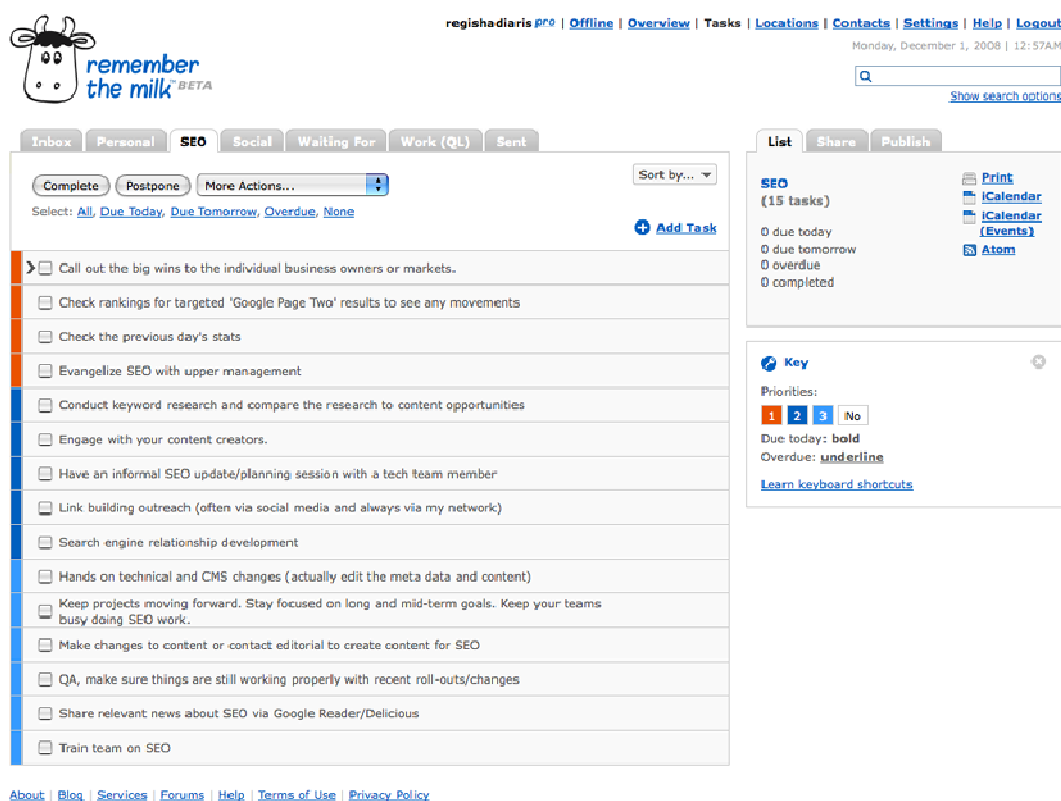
remember the milk™ BETA

regishadiaris pro | Offline | Overview | Tasks | Locations | Contacts | Settings | Help | Logout

Monday, December 1, 2008 | 12:57AM

Show search options

Inbox | Personal | SEO | Social | Waiting For | Work (QL) | Sent

Complete | Postpone | More Actions...

Sort by...

Select: All, Due Today, Due Tomorrow, Overdue, None

Add Task

Call out the big wins to the individual business owners or markets.

Check rankings for targeted 'Google Page Two' results to see any movements

Check the previous day's stats

Evangelize SEO with upper management

Conduct keyword research and compare the research to content opportunities

Engage with your content creators.

Have an informal SEO update/planning session with a tech team member

Link building outreach (often via social media and always via my network)

Search engine relationship development

Hands on technical and CMS changes (actually edit the meta data and content)

Keep projects moving forward. Stay focused on long and mid-term goals. Keep your teams busy doing SEO work.

Make changes to content or contact editorial to create content for SEO

QA, make sure things are still working properly with recent roll-outs/changes

Share relevant news about SEO via Google Reader/Delicious

Train team on SEO

List | Share | Publish

SEO
(15 tasks)

0 due today
0 due tomorrow
0 overdue
0 completed

Print
iCalendar
iCalendar (Events)
Atom

Key

Priorities:
1 2 3 No

Due today: bold
Overdue: underline

Learn keyboard shortcuts

About | Blog | Services | Forums | Help | Terms of Use | Privacy Policy